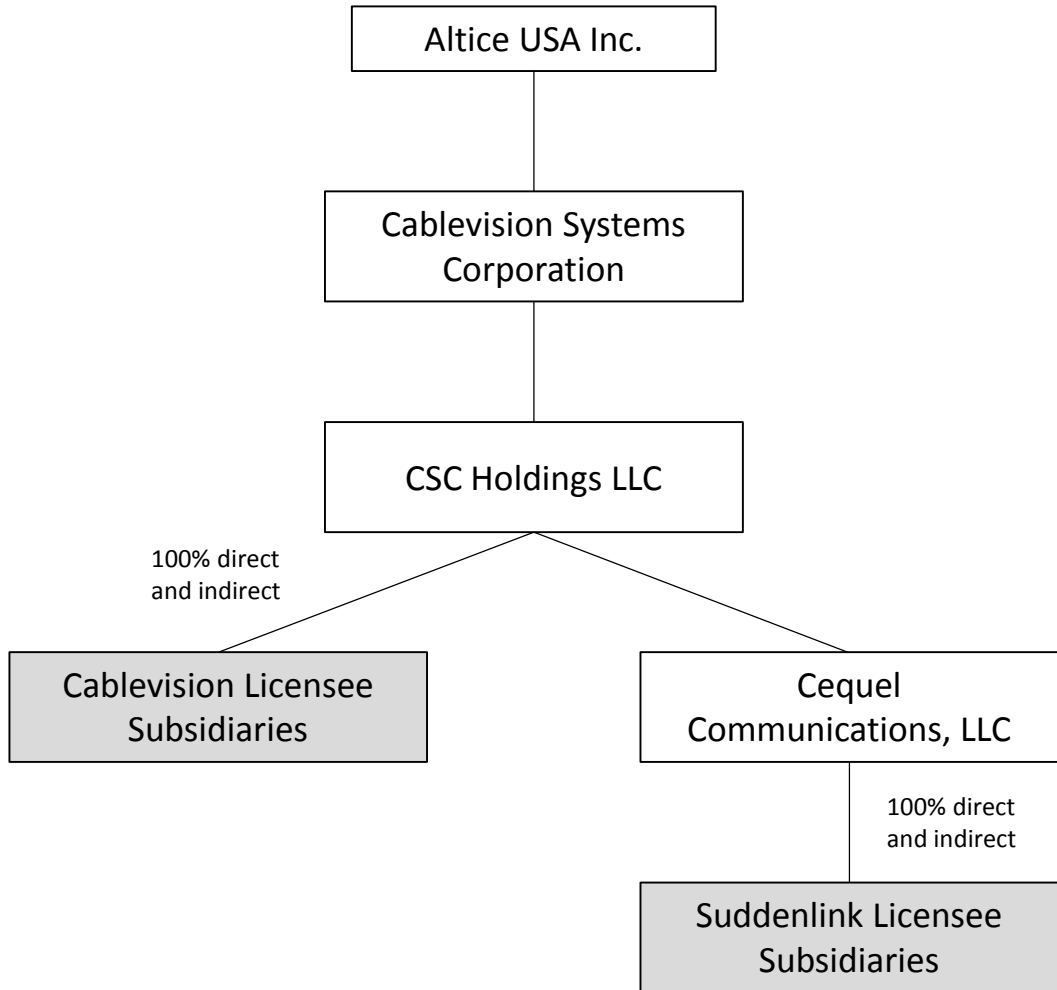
Altice USA Inc.

Cablevision Systems Corporation

CSC Holdings LLC

100% direct and indirect

Cablevision Licensee Subsidiaries

Cequel Communications, LLC

100% direct and indirect

Suddenlink Licensee Subsidiaries